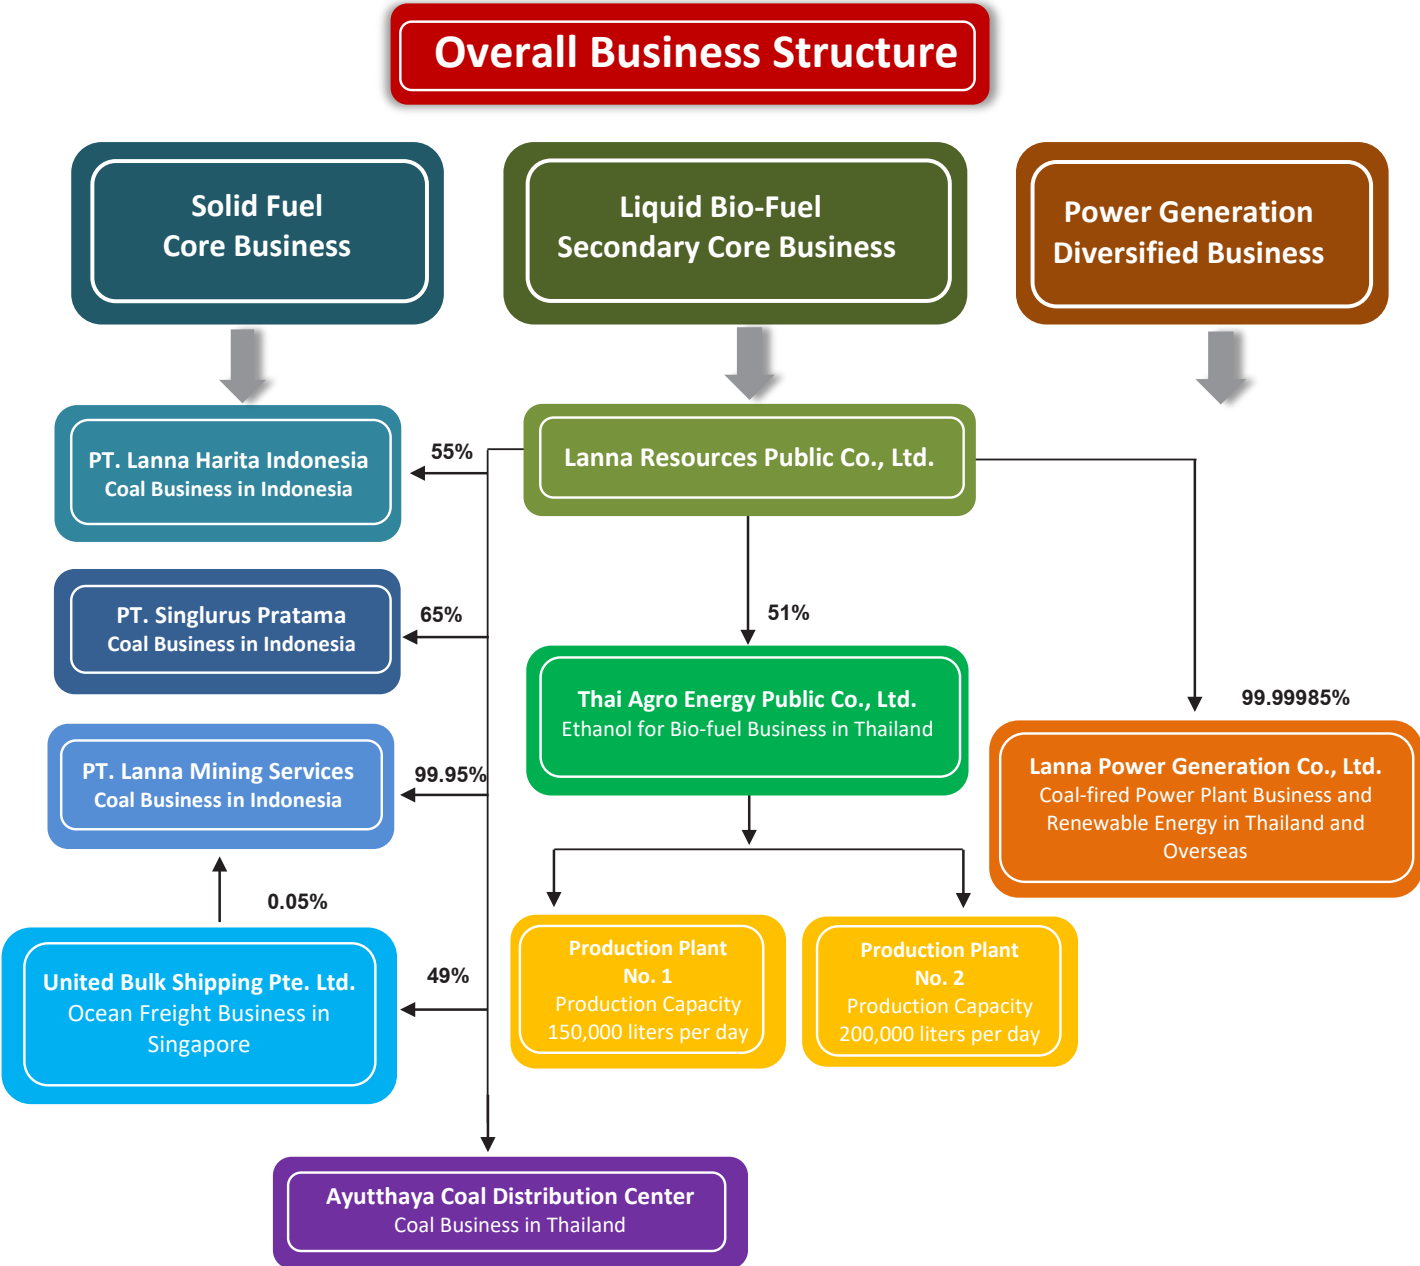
Overall Business Structure

Solid Fuel
Core Business

Liquid Bio-Fuel
Secondary Core Business

Power Generation
Diversified Business

Lanna Resources Public Co., Ltd.

55%

PT. Lanna Harita Indonesia
Coal Business in Indonesia

65%

PT. Singlurus Pratama
Coal Business in Indonesia

99.95%

PT. Lanna Mining Services
Coal Business in Indonesia

0.05%

49%

United Bulk Shipping Pte. Ltd.
Ocean Freight Business in Singapore

51%

Thai Agro Energy Public Co., Ltd.
Ethanol for Bio-fuel Business in Thailand

Production Plant No. 1
Production Capacity
150,000 liters per day

Production Plant No. 2
Production Capacity
200,000 liters per day

99.99985%

Lanna Power Generation Co., Ltd.
Coal-fired Power Plant Business and Renewable Energy in Thailand and Overseas

Ayutthaya Coal Distribution Center
Coal Business in Thailand